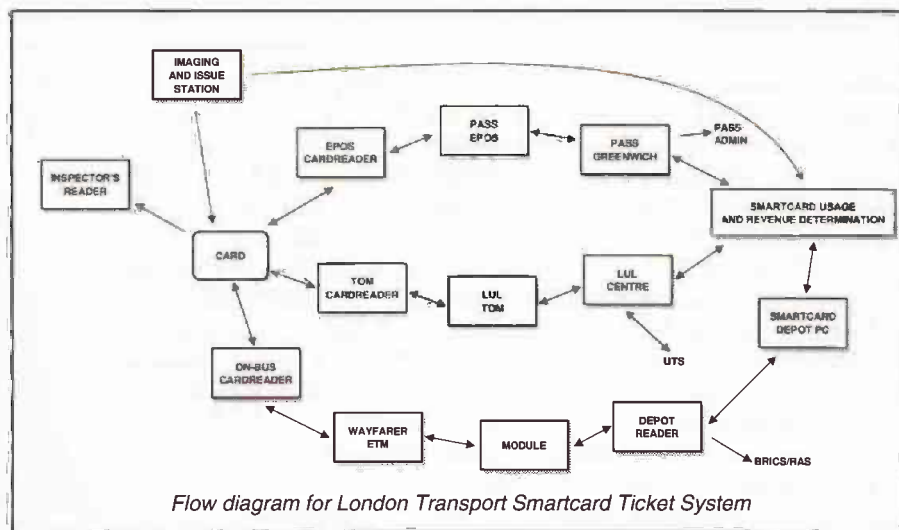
IMAGING AND ISSUE STATION

EPOS CARDREADER

PASS EPOS

PASS GREENWICH

PASS-ADMIN

INSPECTOR'S READER

SMARTCARD USAGE AND REVENUE DETERMINATION

CARD

TOM CARDREADER

LUL TOM

LUL CENTRE

SMARTCARD DEPOT PC

UTS

ON-BUS CARDREADER

WAYFARER ETM

MODULE

DEPOT READER

BRICS/RAS

Flow diagram for London Transport Smartcard Ticket System